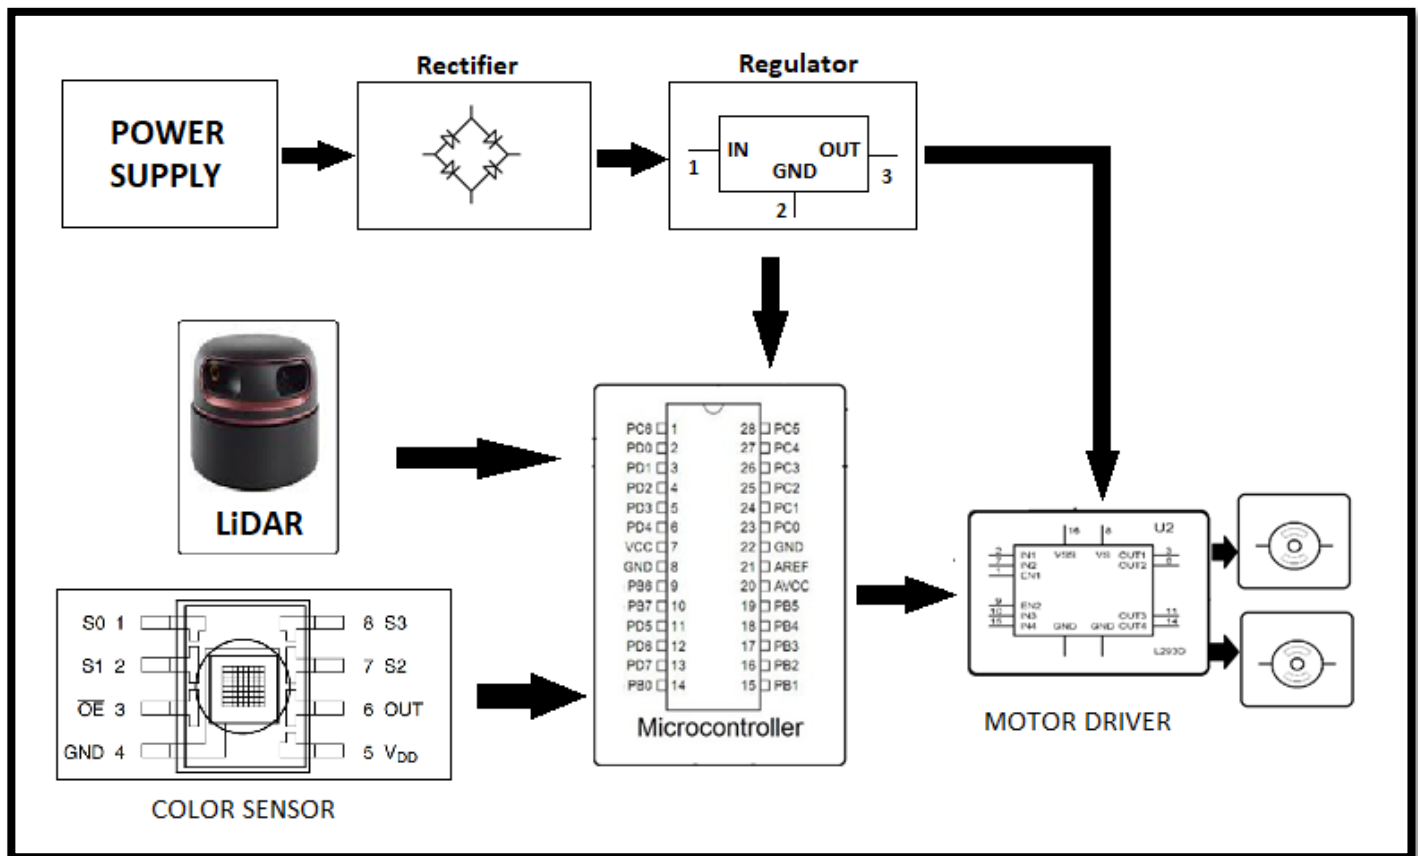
POWER SUPPLY

Rectifier

Regulator

IN OUT GND
1 3 2

LiDAR

| | | | |
|---|---|---|---|
| PC6 | 1 | 28 | PC5 |
| PD0 | 2 | 27 | PC4 |
| PD1 | 3 | 26 | PC3 |
| PD2 | 4 | 25 | PC2 |
| PD3 | 5 | 24 | PC1 |
| PD4 | 6 | 23 | PC0 |
| VCC | 7 | 22 | GND |
| GND | 8 | 21 | AREF |
| PB6 | 9 | 20 | AVCC |
| PB7 | 10 | 19 | PB5 |
| PD5 | 11 | 18 | PB4 |
| PD6 | 12 | 17 | PB3 |
| PD7 | 13 | 16 | PB2 |
| PB0 | 14 | 15 | PB1 |

Microcontroller

16 8 U2
2 IN1 VSS VS OUT1 3
7 IN2 OUT2 6
1 EN1
9 EN2
10 IN3 OUT3 11
15 IN4 GND GND OUT4 14
L293D

MOTOR DRIVER

S0 1
S1 2
$\overline{OE}$ 3
GND 4
8 S3
7 S2
6 OUT
5 $V_{DD}$

COLOR SENSOR